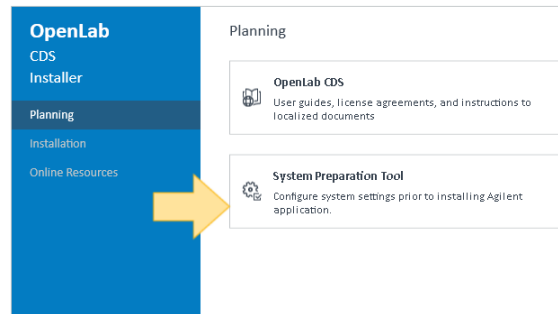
OpenLab
CDS
Installer

Planning
Installation
Online Resources

Planning

OpenLab CDS
User guides, license agreements, and instructions to localized documents

System Preparation Tool
Configure system settings prior to installing Agilent application.